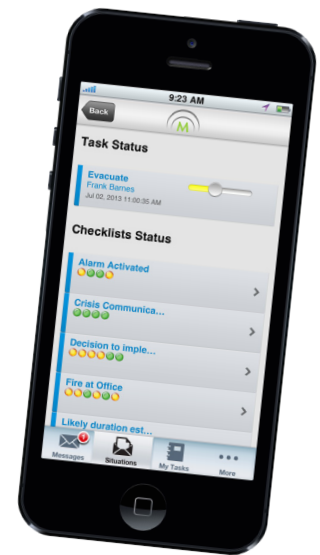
9:23 AM

Back

M

Task Status

Evacuate
Frank Barnes
Jul 02, 2013 11:00:35 AM

Checklists Status

Alarm Activated

Crisis Communica...

Decision to imple...

Fire at Office

Likely duration est...

Messages
Situations
My Tasks
More